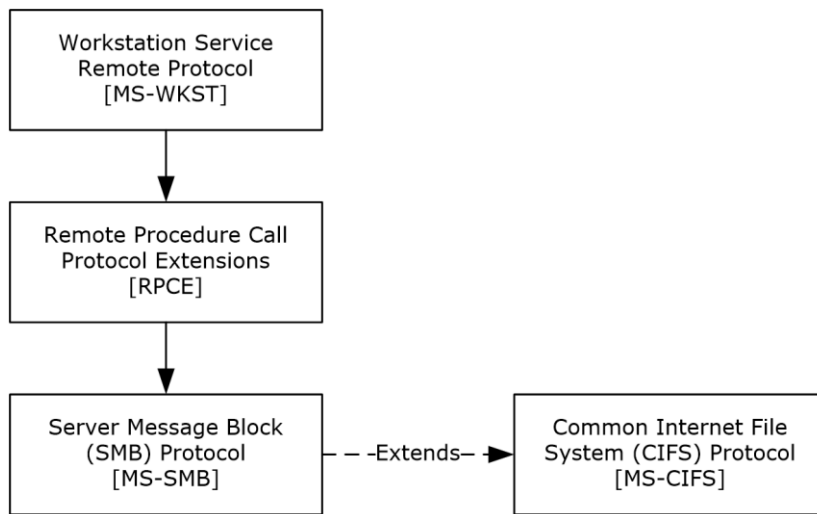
Workstation Service Remote Protocol [MS-WKST]

Remote Procedure Call Protocol Extensions [RPCE]

Server Message Block (SMB) Protocol [MS-SMB]

Extends

Common Internet File System (CIFS) Protocol [MS-CIFS]